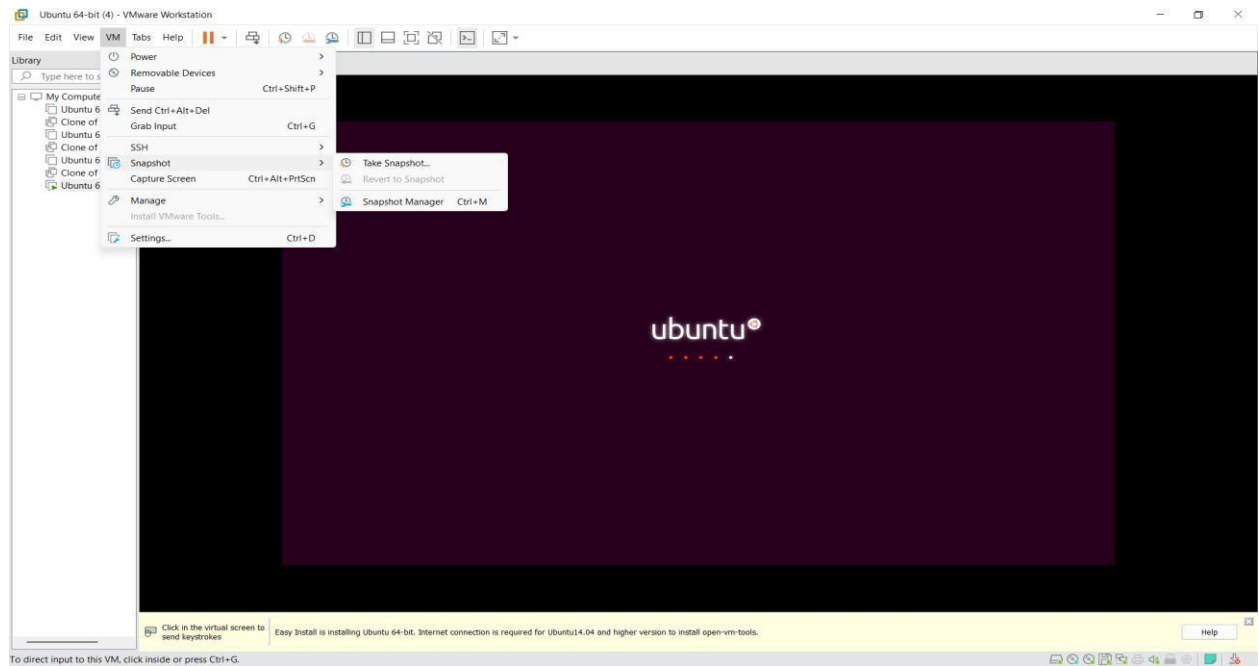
Ubuntu 64-bit (4) - VMware Workstation

File Edit View VM Tabs Help

Library
Type here to s
My Compute
Ubuntu 6
Clone of
Ubuntu 6
Clone of
Ubuntu 6
Clone of
Ubuntu 6

Power >
Removable Devices >
Pause Ctrl+Shift+P
Send Ctrl+Alt+Del
Grab Input Ctrl+G
SSH >
Snapshot >
Capture Screen Ctrl+Alt+PrtScn
Manage >
Install VMware Tools...
Settings... Ctrl+D

Take Snapshot...
Revert to Snapshot
Snapshot Manager Ctrl+M

ubuntu

Click in the virtual screen to send keystrokes
Easy Install is installing Ubuntu 64-bit. Internet connection is required for Ubuntu14.04 and higher version to install open-vm-tools.
Help

To direct input to this VM, click inside or press Ctrl+G.